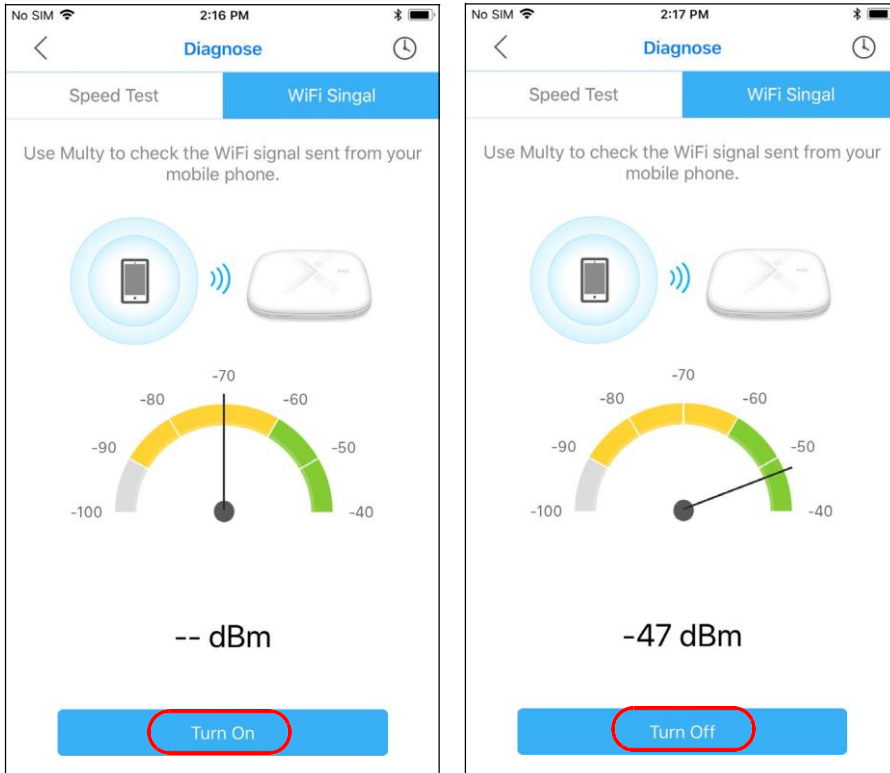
No SIM 2:16 PM

Diagnose

Speed Test | WiFi Singal

Use Multy to check the WiFi signal sent from your mobile phone.

-70
-80
-60
-90
-50
-100
-40

-- dBm

Turn On

No SIM 2:17 PM

Diagnose

Speed Test | WiFi Singal

Use Multy to check the WiFi signal sent from your mobile phone.

-70
-80
-60
-90
-50
-100
-40

-47 dBm

Turn Off